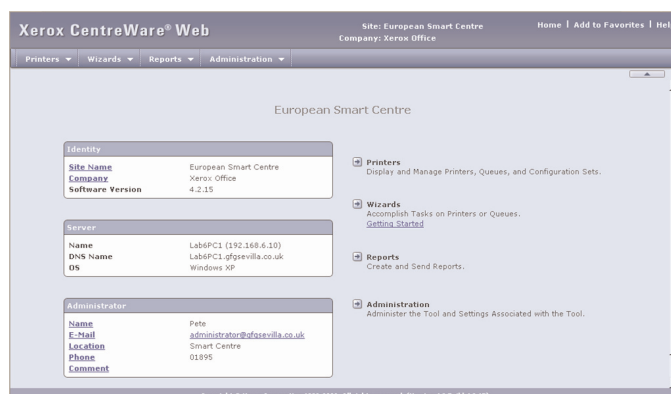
Xerox CentreWare® Web

Site: European Smart Centre
Company: Xerox Office

Home | Add to Favorites | Hel

Printers ▼ Wizards ▼ Reports ▼ Administration ▼

European Smart Centre

Identity

| | |
|---|---|
| Site Name | European Smart Centre |
| Company | Xerox Office |
| Software Version | 4.2.15 |

Server

| | |
|---|---|
| Name | Lab6PC1 (192.168.6.10) |
| DNS Name | Lab6PC1.gfgsevilla.co.uk |
| OS | Windows XP |

Administrator

| | |
|---|---|
| Name | Pete |
| E-Mail | administrator@gfgsevilla.co.uk |
| Location | Smart Centre |
| Phone | 01895 |
| Comment | |

Printers
Display and Manage Printers, Queues, and Configuration Sets.

Wizards
Accomplish Tasks on Printers or Queues.
Getting Started

Reports
Create and Send Reports.

Administration
Administer the Tool and Settings Associated with the Tool.

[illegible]